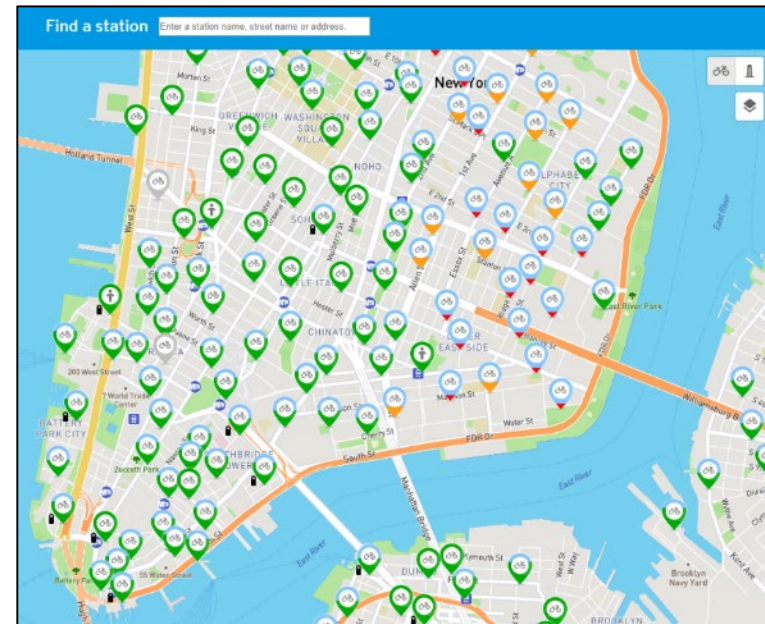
Find a station
Enter a station name, street name or address.

New York
Morton St
GREENWICH VILLAGE
WASHINGTON SQUARE VILLAGE
King St
Holland Tunnel
NOHO
E 2nd St
1st Ave
Avenue A
ALPHABET CITY
FDR Dr
East River
West St
SOHO
Mulberry St
Mott
Essex St
Stanton
Allen
Hester St
LITTLE ITALY
Worth St
CHINATOWN
LOWER EAST SIDE
East River Park
200 West Street
7 World Trade Center
Madison St
Williamsburg Br
BATTERY PARK CITY
Water St
Cherry St
FDR Dr
Zuccotti Park
South St
TWO BRIDGES
Manhattan Bridge
East River
Battery Park
55 Water Street
East River
DUMBO
Plymouth St
Wythe Ave
Kent Ave
Brooklyn Navy Yard
BROOKLYN